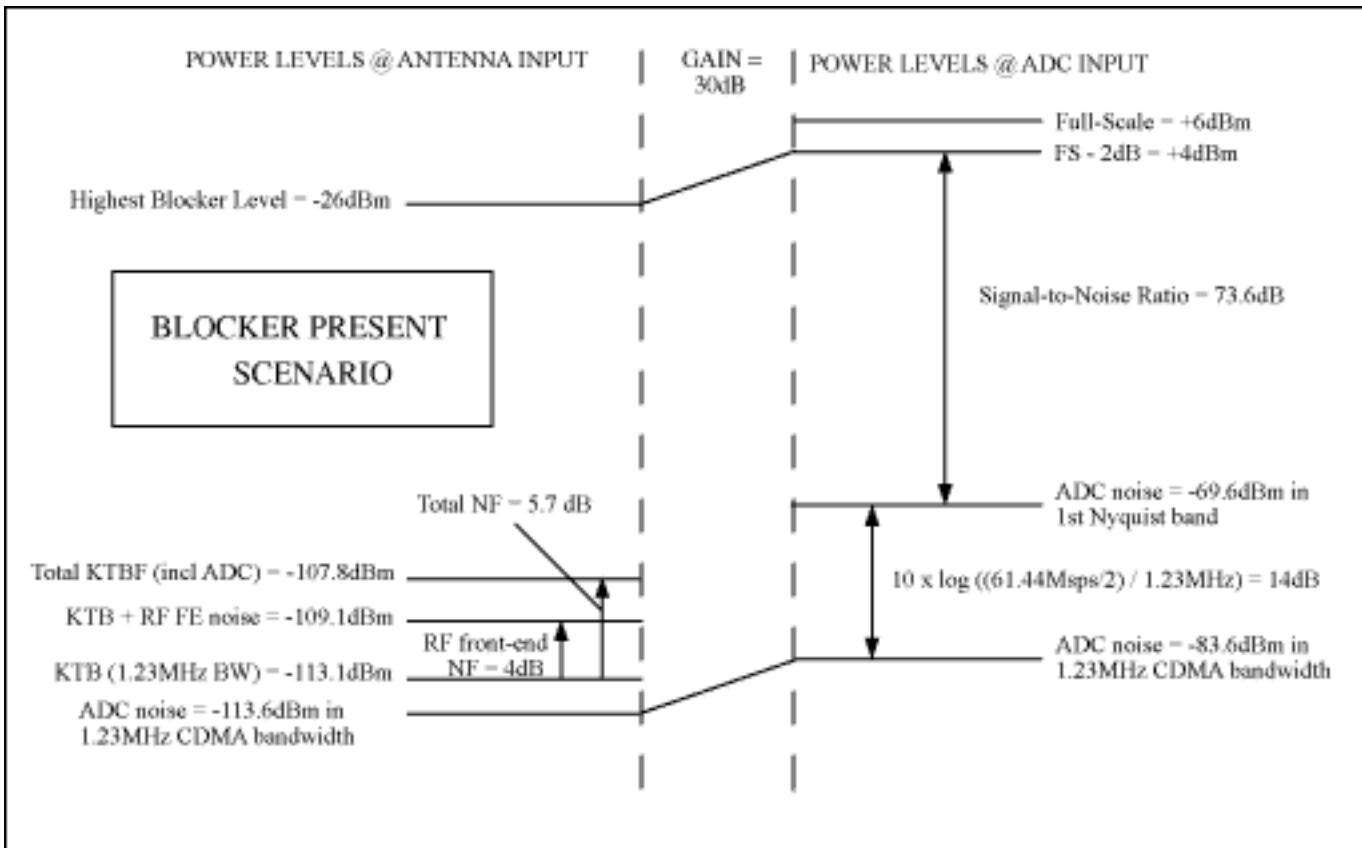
POWER LEVELS @ ANTENNA INPUT

GAIN = 30dB

POWER LEVELS @ ADC INPUT

Full-Scale = +6dBm

FS - 2dB = +4dBm

Highest Blocker Level = -26dBm

Signal-to-Noise Ratio = 73.6dB

BLOCKER PRESENT SCENARIO

Total NF = 5.7 dB

ADC noise = -69.6dBm in 1st Nyquist band

Total KTBF (incl ADC) = -107.8dBm

10 x log ((61.44Msps/2) / 1.23MHz) = 14dB

KTB + RF FE noise = -109.1dBm

RF front-end NF = 4dB

ADC noise = -83.6dBm in 1.23MHz CDMA bandwidth

KTB (1.23MHz BW) = -113.1dBm

ADC noise = -113.6dBm in 1.23MHz CDMA bandwidth